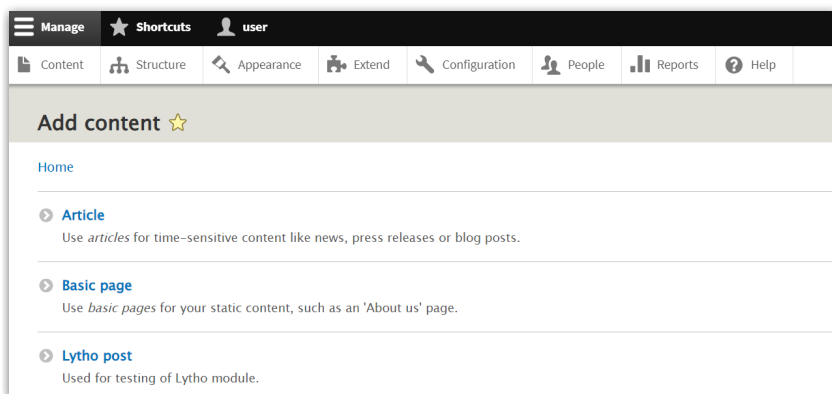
Manage Shortcuts user

Content Structure Appearance Extend Configuration People Reports Help

Add content ☆

Home

Article
Use articles for time-sensitive content like news, press releases or blog posts.

Basic page
Use basic pages for your static content, such as an 'About us' page.

Lytho post
Used for testing of Lytho module.